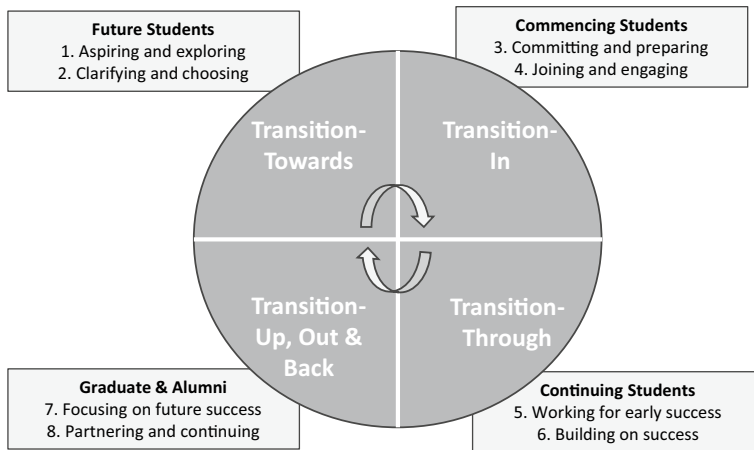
Future Students
1. Aspiring and exploring
2. Clarifying and choosing

Commencing Students
3. Committing and preparing
4. Joining and engaging

Transition-Towards

Transition-In

Transition-Up, Out & Back

Transition-Through

Graduate & Alumni
7. Focusing on future success
8. Partnering and continuing

Continuing Students
5. Working for early success
6. Building on success